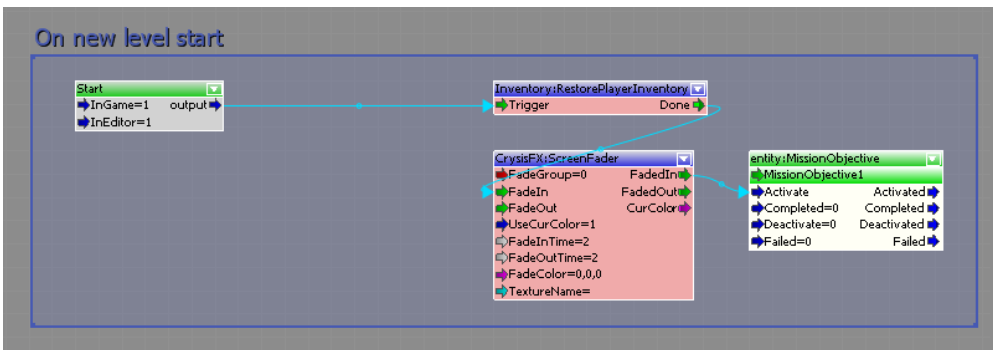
On new level start

Start
InGame=1 output
InEditor=1

Inventory:RestorePlayerInventory
Trigger Done

CrysisFX:ScreenFader
FadeGroup=0 FadedIn
FadeIn FadedOut
FadeOut CurColor
UseCurColor=1
FadeInTime=2
FadeOutTime=2
FadeColor=0,0,0
TextureName=

entity:MissionObjective
MissionObjective1
Activate Activated
Completed=0 Completed
Deactivate=0 Deactivated
Failed=0 Failed